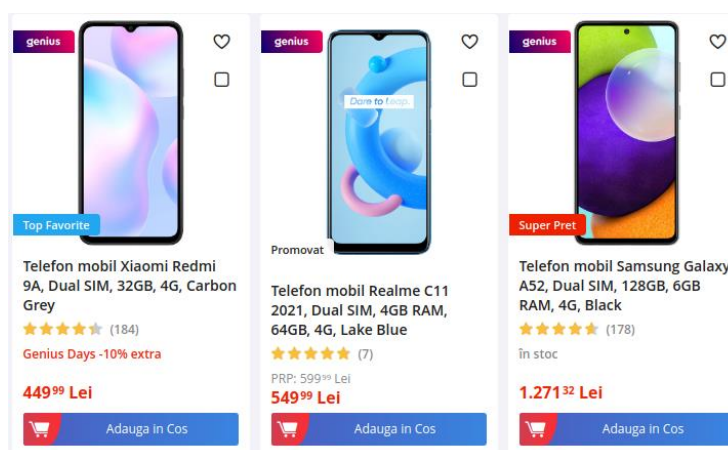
genius

Top Favorite

Telefon mobil Xiaomi Redmi 9A, Dual SIM, 32GB, 4G, Carbon Grey

(184)

Genius Days -10% extra

449$^{99}$ Lei

Adauga in Cos

genius

Dare to leap.

Promovat

Telefon mobil Realme C11 2021, Dual SIM, 4GB RAM, 64GB, 4G, Lake Blue

(7)

PRP: 599$^{99}$ Lei

549$^{99}$ Lei

Adauga in Cos

genius

Super Pret

Telefon mobil Samsung Galaxy A52, Dual SIM, 128GB, 6GB RAM, 4G, Black

(178)

în stoc

1.271$^{32}$ Lei

Adauga in Cos